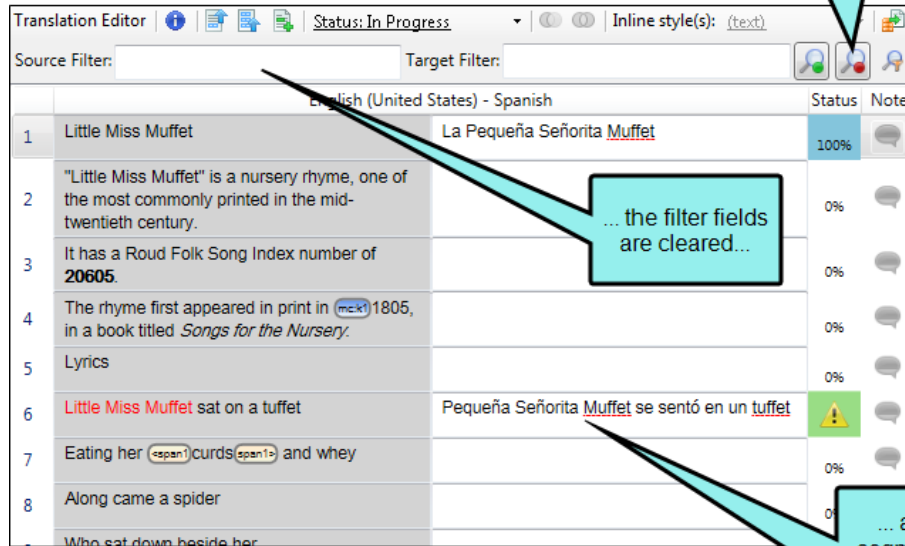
Translation Editor | Status: In Progress | Inline style(s): (text)

Source Filter: | Target Filter:

| | English (United States) - Spanish | | Status | Note |
|---|---|---|---|---|
| 1 | Little Miss Muffet | La Pequeña Señorita Muffet | 100% | |
| 2 | "Little Miss Muffet" is a nursery rhyme, one of the most commonly printed in the mid-twentieth century. | | 0% | |
| 3 | It has a Roud Folk Song Index number of **20605**. | | 0% | |
| 4 | The rhyme first appeared in print in mck1 1805, in a book titled *Songs for the Nursery*. | | 0% | |
| 5 | Lyrics | | 0% | |
| 6 | Little Miss Muffet sat on a tuffet | Pequeña Señorita Muffet se sentó en un tuffet | | |
| 7 | Eating her <span1 curds span1> and whey | | 0% | |
| 8 | Along came a spider | | 0% | |
| | Who sat down beside her | | | |

... the filter fields are cleared...

... a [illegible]